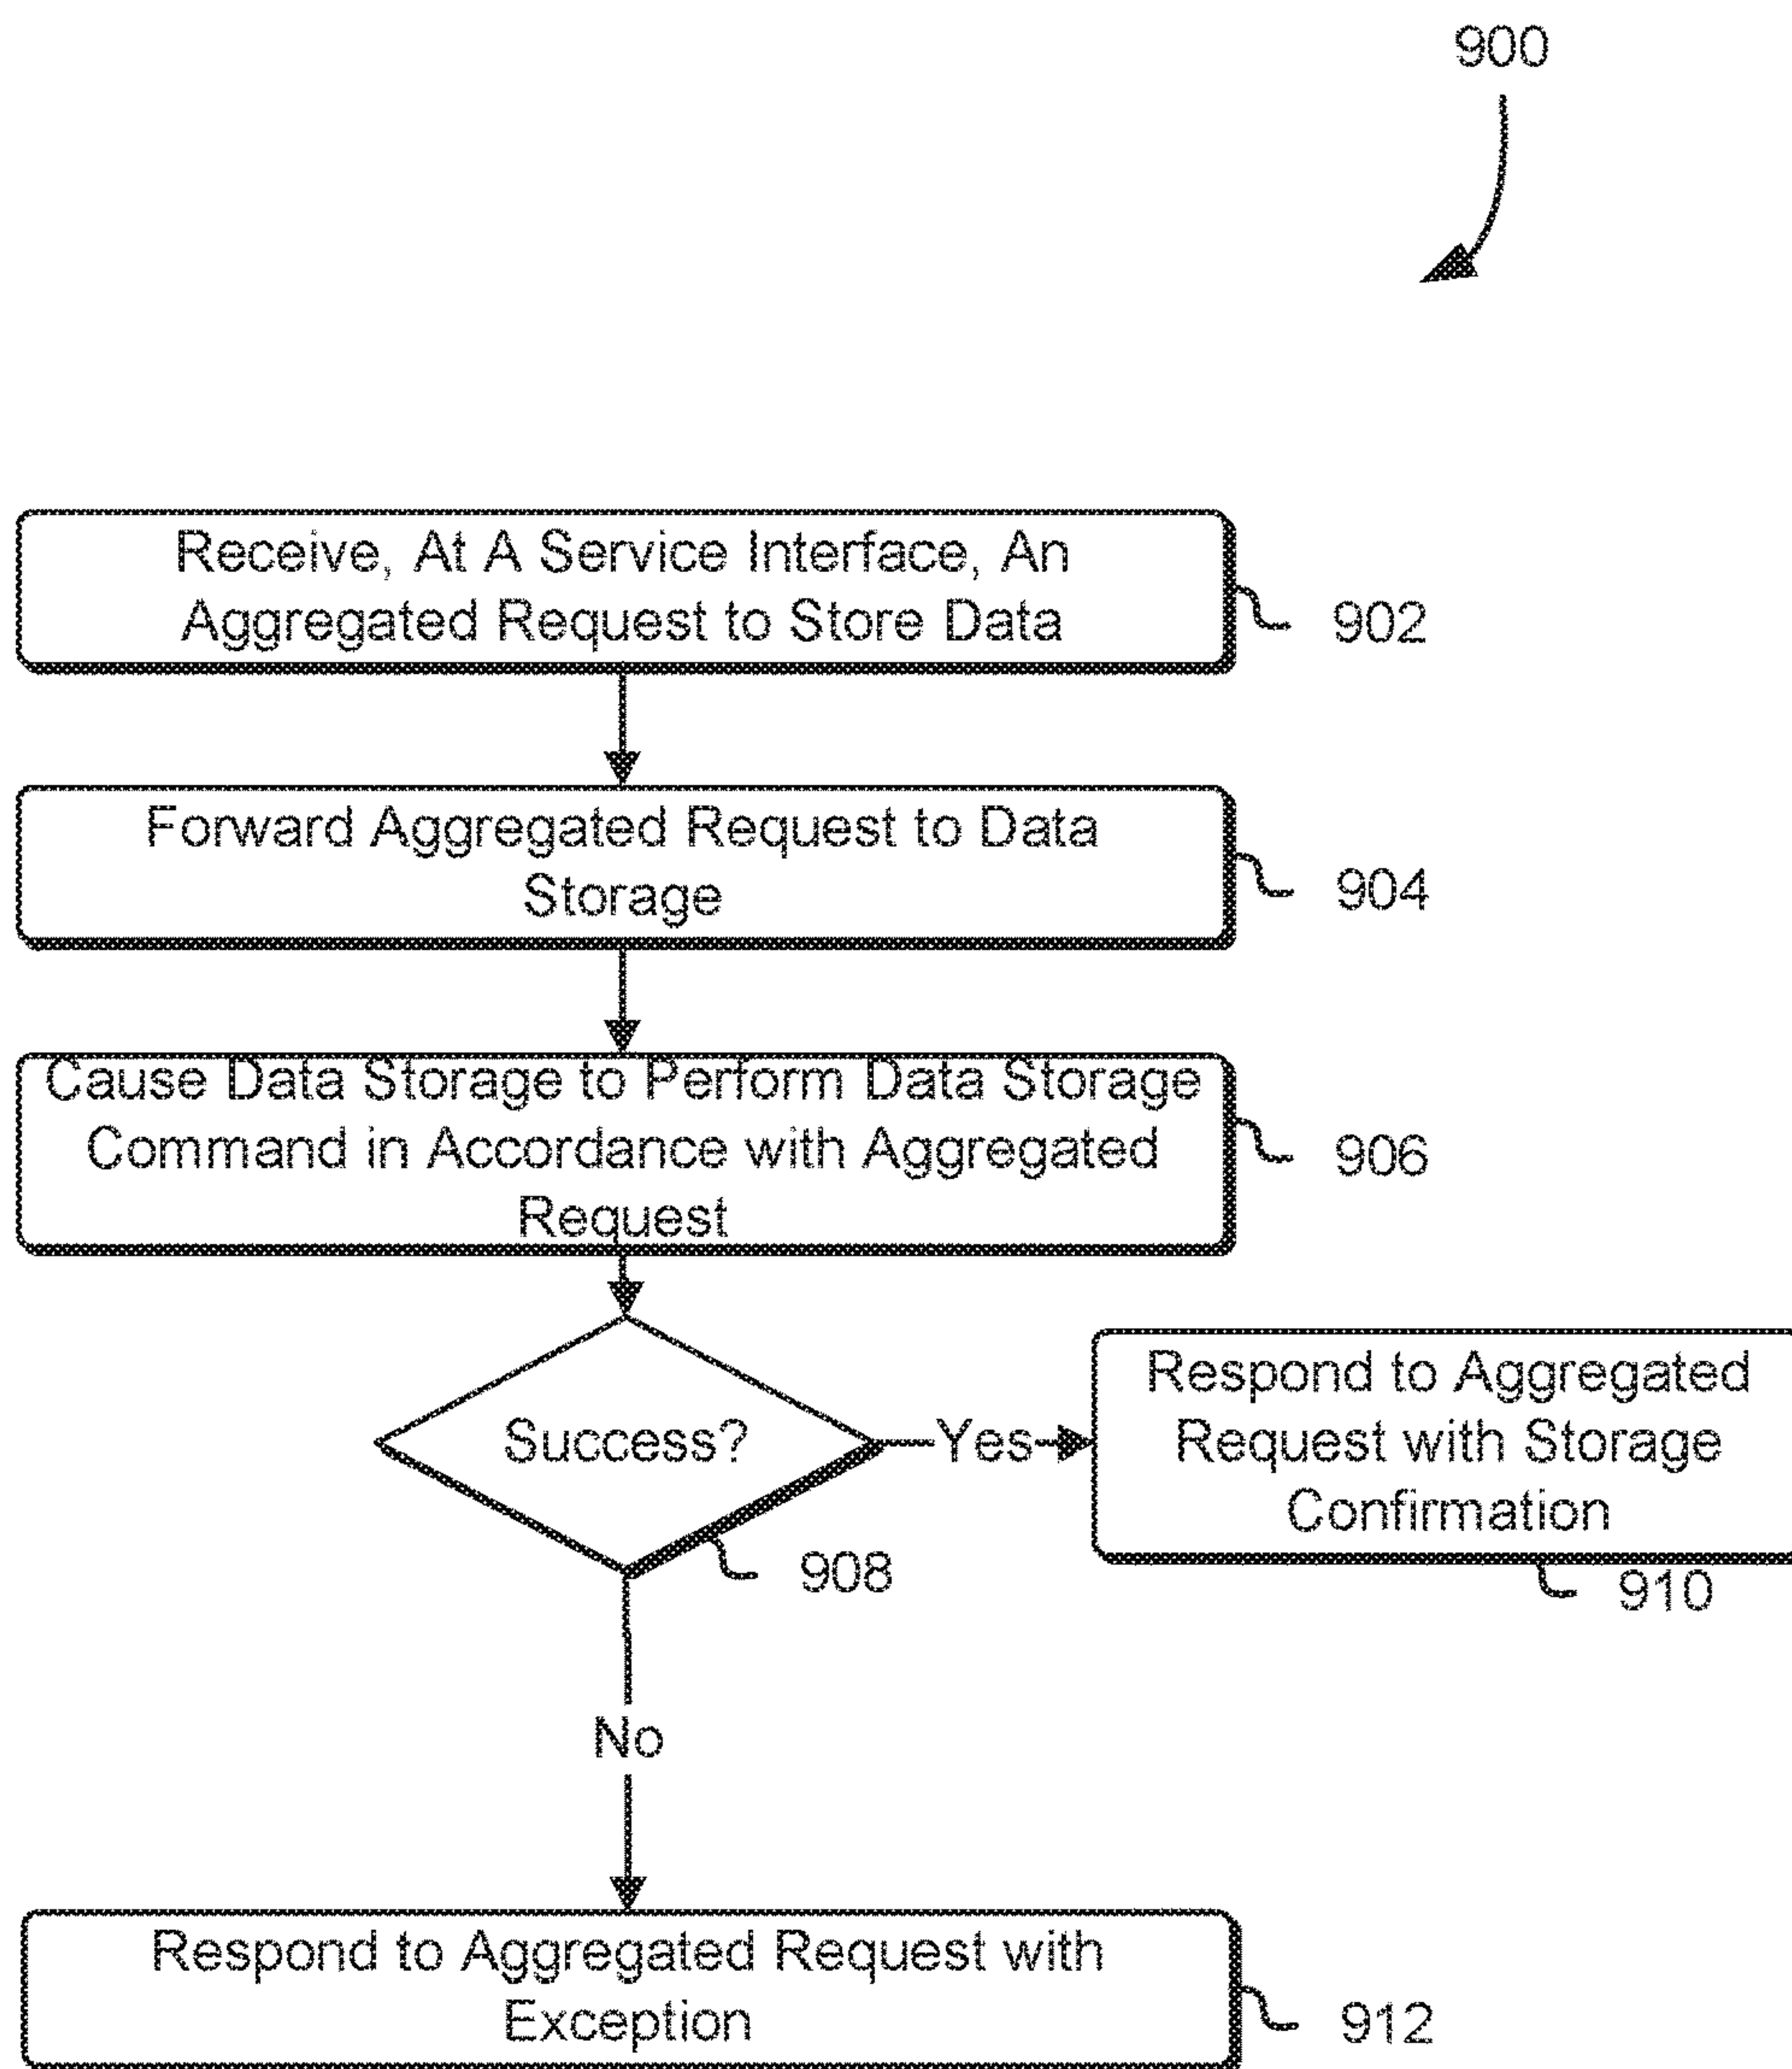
900

Receive, At A Service Interface, An Aggregated Request to Store Data

902

Forward Aggregated Request to Data Storage

904

Cause Data Storage to Perform Data Storage Command in Accordance with Aggregated Request

906

Success?

908

Yes

Respond to Aggregated Request with Storage Confirmation

910

No

Respond to Aggregated Request with Exception

912